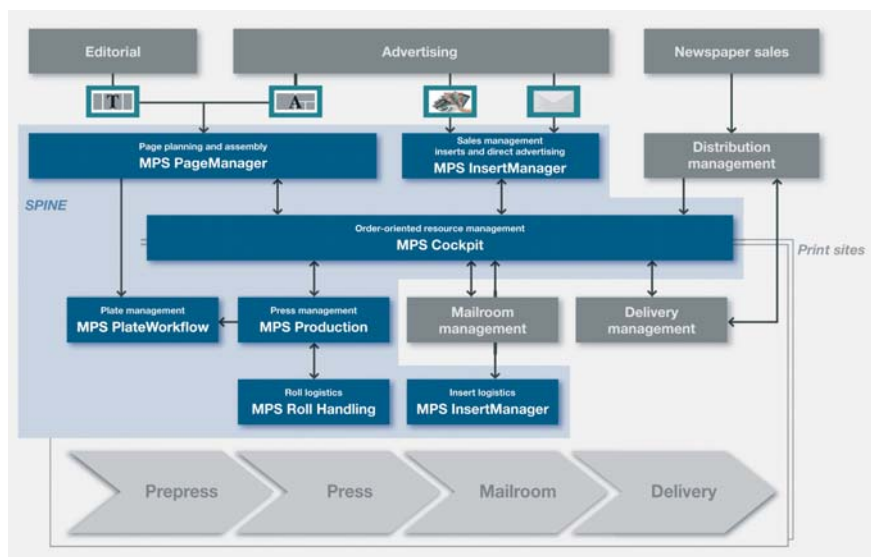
Editorial

Advertising

Newspaper sales

T

A

Page planning and assembly
MPS PageManager

Sales management inserts and direct advertising
MPS InsertManager

Distribution management

SPINE

Order-oriented resource management
MPS Cockpit

Print sites

Plate management
MPS PlateWorkflow

Press management
MPS Production

Mailroom management

Delivery management

Roll logistics
MPS Roll Handling

Insert logistics
MPS InsertManager

Prepress

Press

Mailroom

Delivery